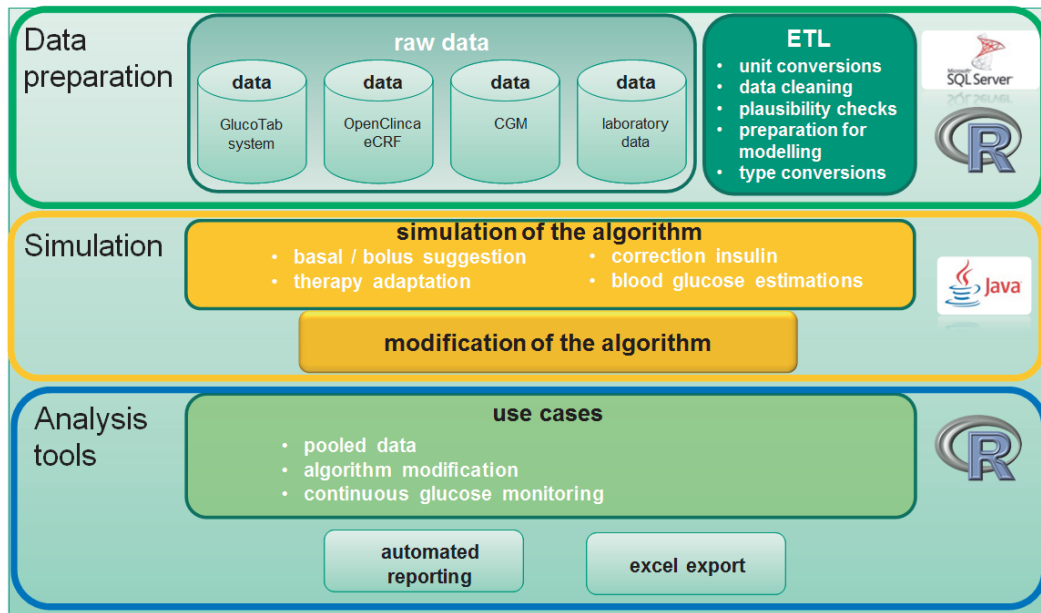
Data preparation

raw data

data
GlucoTab system

data
OpenClinca eCRF

data
CGM

data
laboratory data

ETL
• unit conversions
• data cleaning
• plausibility checks
• preparation for modelling
• type conversions

Microsoft SQL Server

R

Simulation

simulation of the algorithm
• basal / bolus suggestion
• therapy adaptation
• correction insulin
• blood glucose estimations

Java

modification of the algorithm

Analysis tools

use cases
• pooled data
• algorithm modification
• continuous glucose monitoring

R

automated reporting

excel export